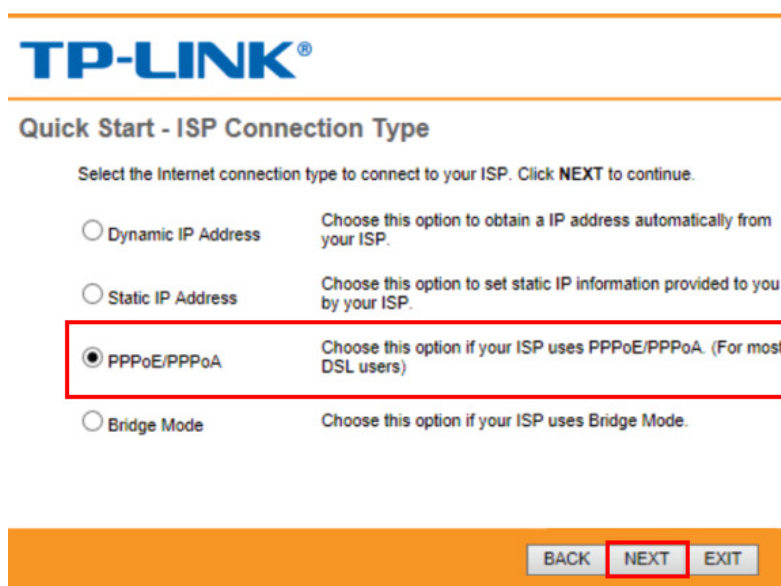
TP-LINK®

Quick Start - ISP Connection Type

Select the Internet connection type to connect to your ISP. Click **NEXT** to continue.

| | |
|---|---|
| Dynamic IP Address | Choose this option to obtain a IP address automatically from your ISP. |
| Static IP Address | Choose this option to set static IP information provided to you by your ISP. |
| PPPoE/PPPoA | Choose this option if your ISP uses PPPoE/PPPoA. (For most DSL users) |
| Bridge Mode | Choose this option if your ISP uses Bridge Mode. |

BACK NEXT EXIT